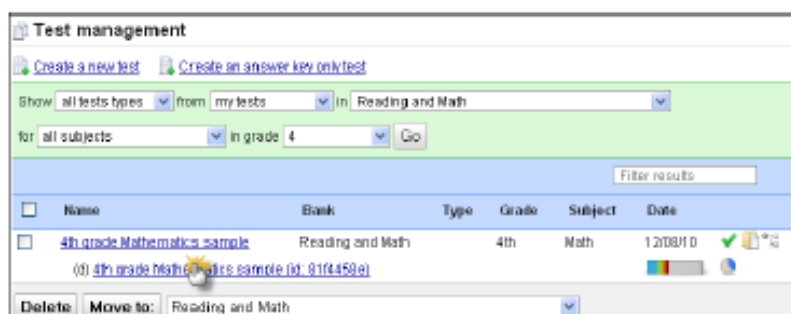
Test management

Create a new test   Create an answer key only test

Show all tests types from my tests in Reading and Math

for all subjects in grade 4 Go

Filter results

| | Name | Bank | Type | Grade | Subject | Date |
|---|---|---|---|---|---|---|
| | 4th grade Mathematics sample | Reading and Math | | 4th | Math | 12/08/10 |

(d) 4th grade Math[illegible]tics sample (id: 81f4458e)

Delete   Move to: Reading and Math